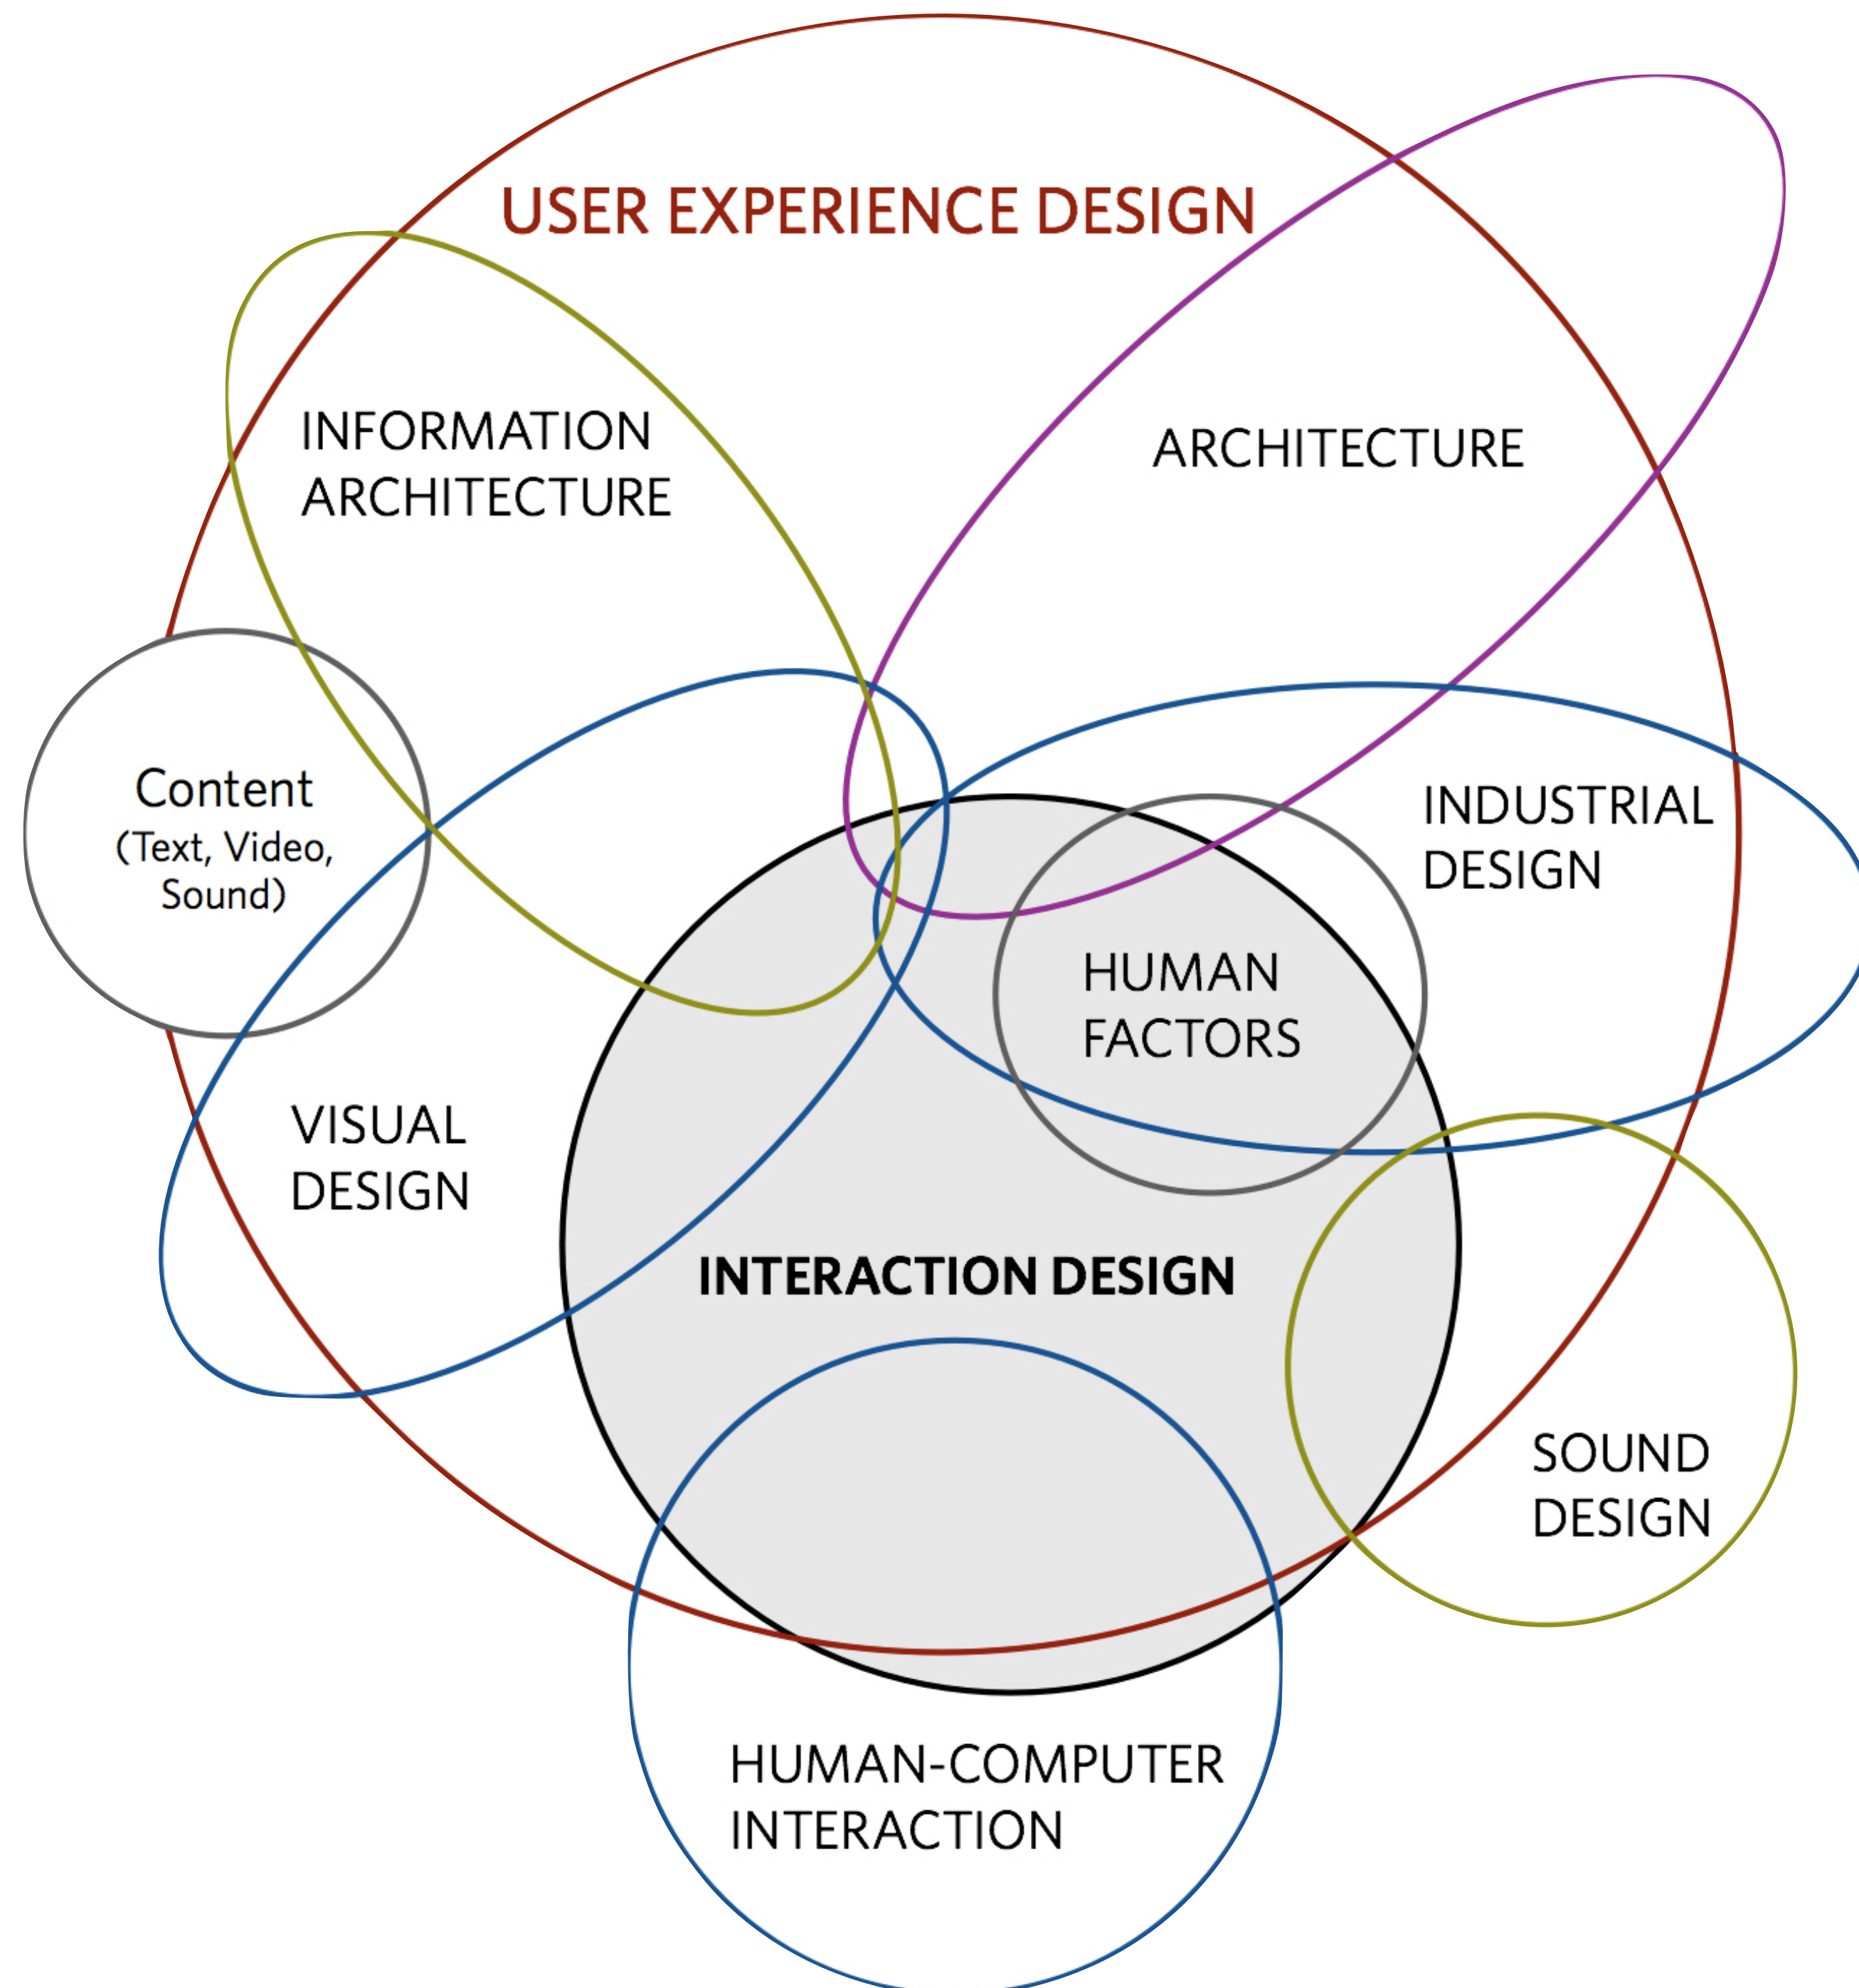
USER EXPERIENCE DESIGN

INFORMATION ARCHITECTURE

ARCHITECTURE

Content
(Text, Video, Sound)

INDUSTRIAL DESIGN

HUMAN FACTORS

VISUAL DESIGN

INTERACTION DESIGN

SOUND DESIGN

HUMAN-COMPUTER INTERACTION